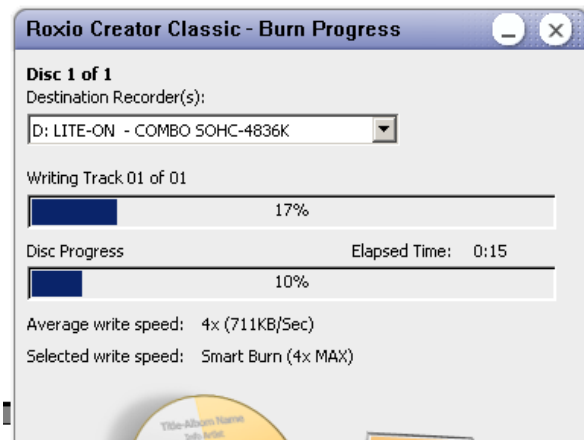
Roxio Creator Classic - Burn Progress

Disc 1 of 1
Destination Recorder(s):

D: LITE-ON - COMBO SOHC-4836K

Writing Track 01 of 01

17%

Disc Progress

Elapsed Time: 0:15

10%

Average write speed: 4x (711KB/Sec)

Selected write speed: Smart Burn (4x MAX)

Title-Album Name
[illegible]